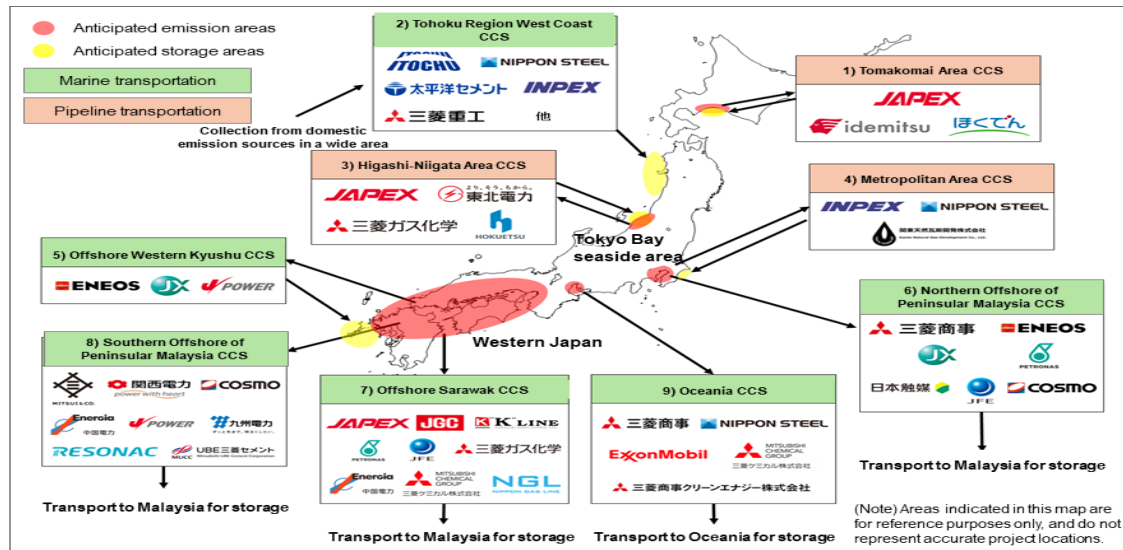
Anticipated emission areas

Anticipated storage areas

Marine transportation

Pipeline transportation

Collection from domestic emission sources in a wide area

2) Tohoku Region West Coast CCS

ITOCHU NIPPON STEEL 太平洋セメント INPEX 三菱重工 他

1) Tomakomai Area CCS

JAPEX idemitsu ほくでん

3) Higashi-Niigata Area CCS

JAPEX 東北電力 三菱ガス化学 HOKUETSU

4) Metropolitan Area CCS

INPEX NIPPON STEEL 関東天然瓦斯開発株式会社

Tokyo Bay seaside area

5) Offshore Western Kyushu CCS

ENEOS JX POWER

Western Japan

6) Northern Offshore of Peninsular Malaysia CCS

三菱商事 ENEOS JX PETRONAS 日本触媒 JFE COSMO

Transport to Malaysia for storage

8) Southern Offshore of Peninsular Malaysia CCS

MITSUI & CO. 関西電力 power with heart COSMO Energia 中国電力 POWER 九州電力 RESONAC MUCC UBE三菱セメント

Transport to Malaysia for storage

7) Offshore Sarawak CCS

JAPEX JGC K LINE PETRONAS JFE 三菱ガス化学 Energia 中国電力 MITSUBISHI CHEMICAL GROUP 三菱ケミカル株式会社 NGL NIPPON GAS LINE

Transport to Malaysia for storage

9) Oceania CCS

三菱商事 NIPPON STEEL ExxonMobil MITSUBISHI CHEMICAL GROUP 三菱ケミカル株式会社 三菱商事クリーンエナジー株式会社

Transport to Oceania for storage

(Note) Areas indicated in this map are for reference purposes only, and do not represent accurate project locations.